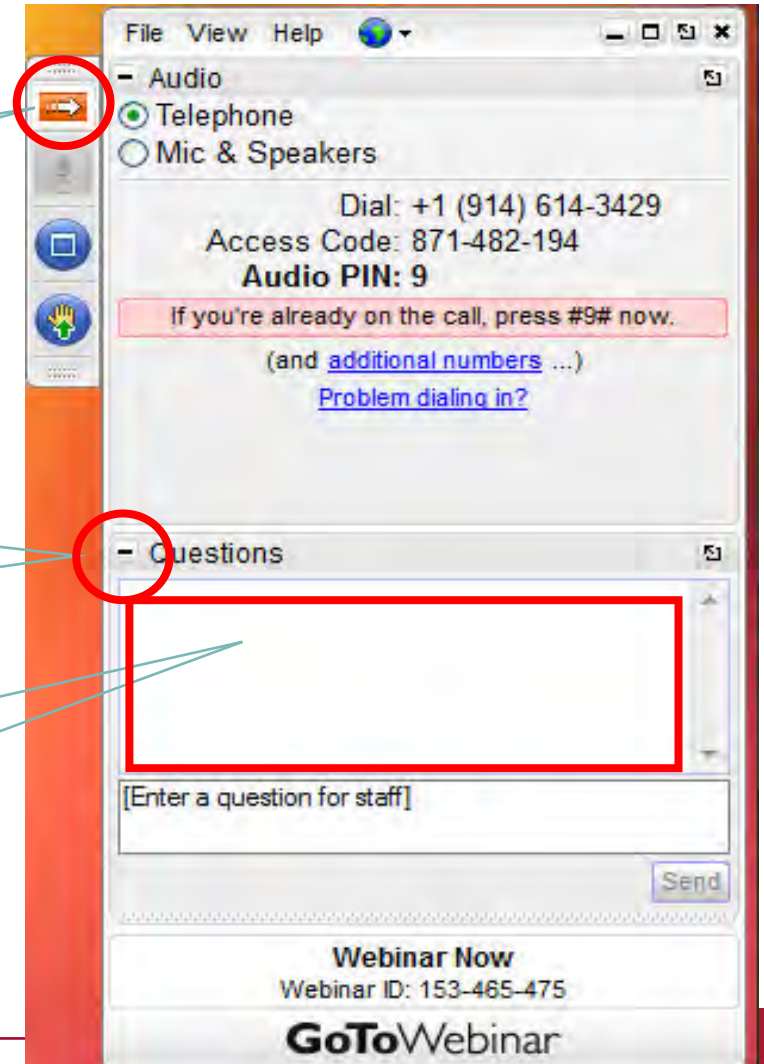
File View Help

Audio

Telephone

Mic & Speakers

Dial: +1 (914) 614-3429

Access Code: 871-482-194

Audio PIN: 9

If you're already on the call, press #9# now.

(and additional numbers ...)

Problem dialing in?

Questions

[Enter a question for staff]

Send

Webinar Now

Webinar ID: 153-465-475

GoToWebinar